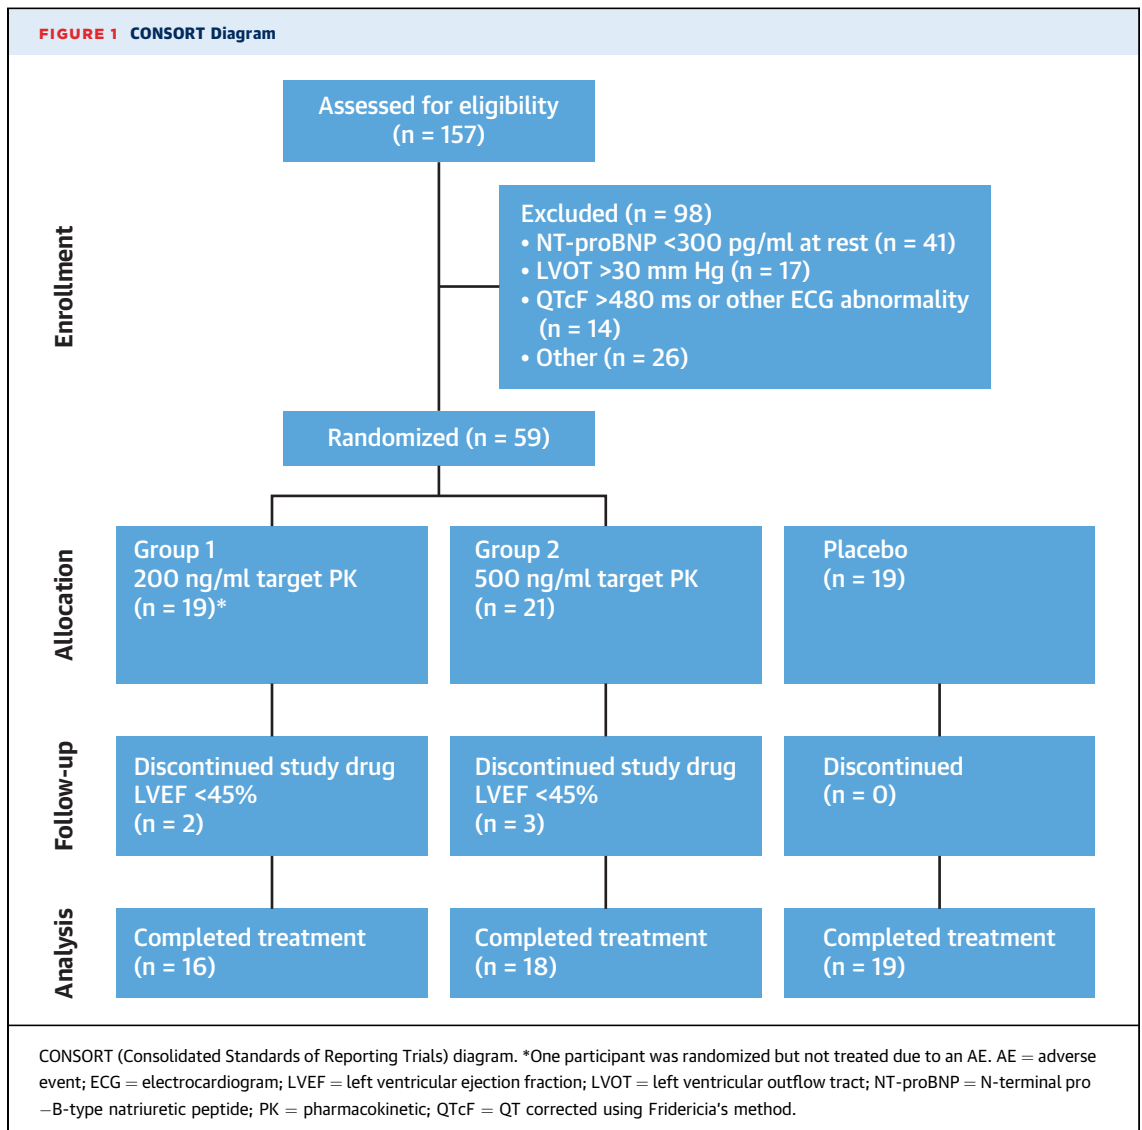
FIGURE 1 CONSORT Diagram

Enrollment

Assessed for eligibility
(n = 157)

Excluded (n = 98)
• NT-proBNP <300 pg/ml at rest (n = 41)
• LVOT >30 mm Hg (n = 17)
• QTcF >480 ms or other ECG abnormality (n = 14)
• Other (n = 26)

Randomized (n = 59)

Allocation

Group 1
200 ng/ml target PK
(n = 19)*

Group 2
500 ng/ml target PK
(n = 21)

Placebo
(n = 19)

Follow-up

Discontinued study drug
LVEF <45%
(n = 2)

Discontinued study drug
LVEF <45%
(n = 3)

Discontinued
(n = 0)

Analysis

Completed treatment
(n = 16)

Completed treatment
(n = 18)

Completed treatment
(n = 19)

CONSORT (Consolidated Standards of Reporting Trials) diagram. *One participant was randomized but not treated due to an AE. AE = adverse event; ECG = electrocardiogram; LVEF = left ventricular ejection fraction; LVOT = left ventricular outflow tract; NT-proBNP = N-terminal pro −B-type natriuretic peptide; PK = pharmacokinetic; QTcF = QT corrected using Fridericia's method.